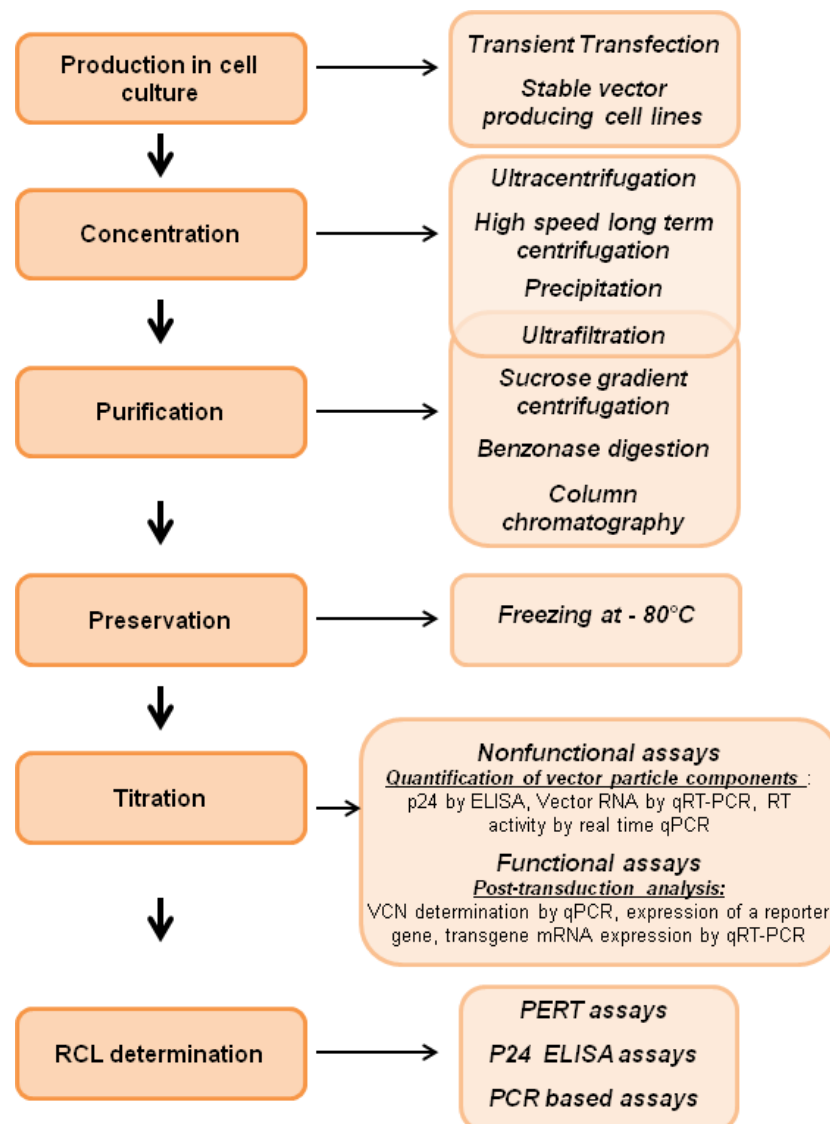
Production in cell culture

Transient Transfection

Stable vector producing cell lines

Concentration

Ultracentrifugation

High speed long term centrifugation

Precipitation

Ultrafiltration

Purification

Sucrose gradient centrifugation

Benzonase digestion

Column chromatography

Preservation

Freezing at - 80°C

Titration

Nonfunctional assays

Quantification of vector particle components : p24 by ELISA, Vector RNA by qRT-PCR, RT activity by real time qPCR

Functional assays

Post-transduction analysis: VCN determination by qPCR, expression of a reporter gene, transgene mRNA expression by qRT-PCR

RCL determination

PERT assays

P24 ELISA assays

PCR based assays